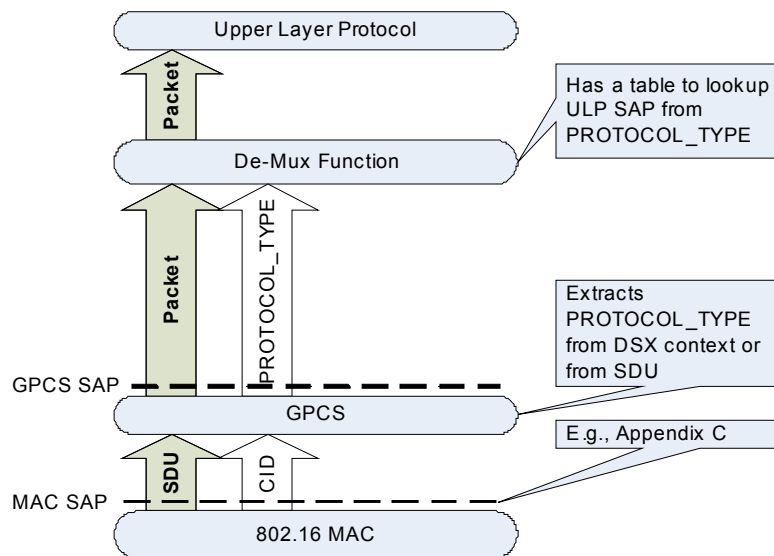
Upper Layer Protocol

Packet

Has a table to lookup ULP SAP from PROTOCOL_TYPE

De-Mux Function

Packet

PROTOCOL_TYPE

Extracts PROTOCOL_TYPE from DSX context or from SDU

GPCS SAP

GPCS

E.g., Appendix C

SDU

CID

MAC SAP

802.16 MAC